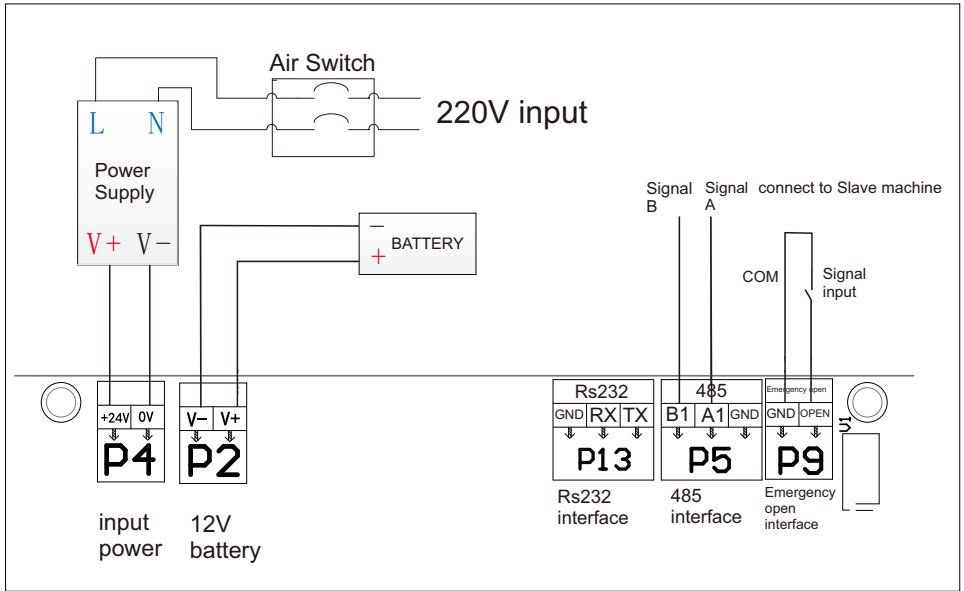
Air Switch

220V input

L N

Power Supply

V+ V−

− BATTERY +

Signal B

Signal A

connect to Slave machine

COM

Signal input

+24V 0V

P4

V− V+

P2

Rs232

GND RX TX

P13

485

B1 A1 GND

P5

Emergency open

GND OPEN

P9

U1

input power

12V battery

Rs232 interface

485 interface

Emergency open interface